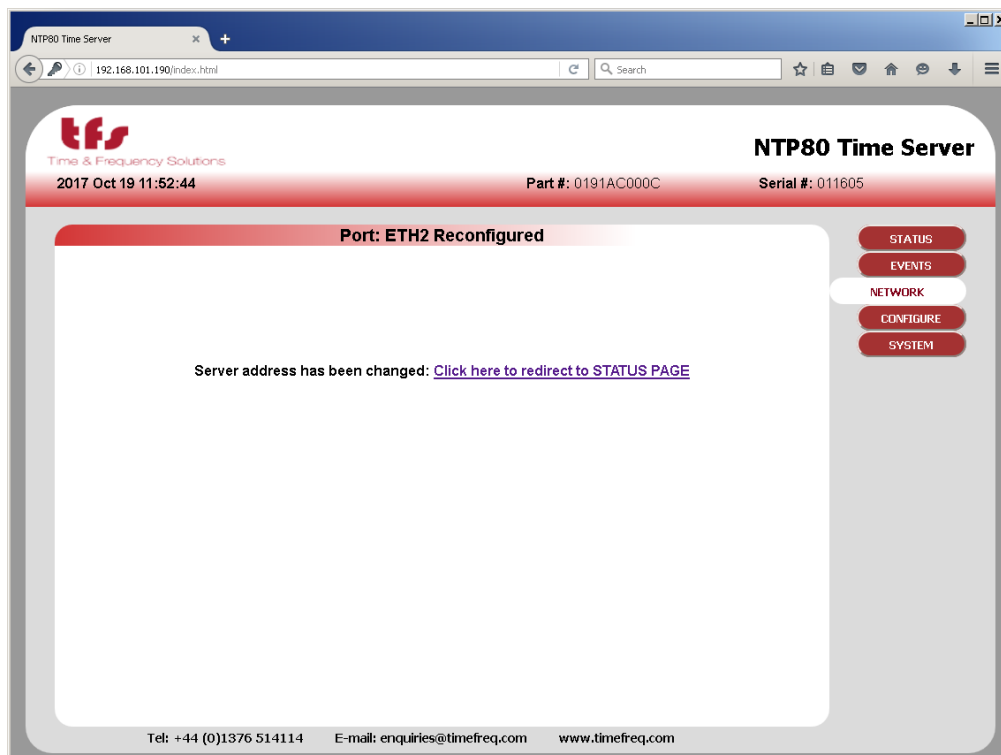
NTP80 Time Server ×

192.168.101.190/index.html

Search

tfs
Time & Frequency Solutions

NTP80 Time Server

2017 Oct 19 11:52:44

Part #: 0191AC000C

Serial #: 011605

Port: ETH2 Reconfigured

Server address has been changed: Click here to redirect to STATUS PAGE

STATUS
EVENTS
NETWORK
CONFIGURE
SYSTEM

Tel: +44 (0)1376 514114 E-mail: enquiries@timefreq.com www.timefreq.com